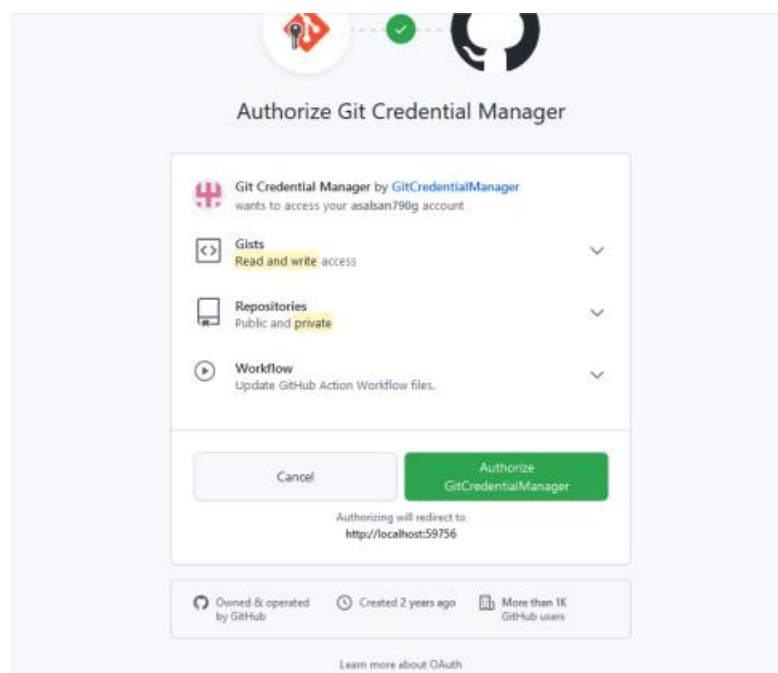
Authorize Git Credential Manager

Git Credential Manager by GitCredentialManager wants to access your asalsan790g account

Gists
Read and write access

Repositories
Public and private

Workflow
Update GitHub Action Workflow files.

Cancel

Authorize GitCredentialManager

Authorizing will redirect to
http://localhost:59756

Owned & operated by GitHub

Created 2 years ago

More than 1K GitHub users

Learn more about OAuth